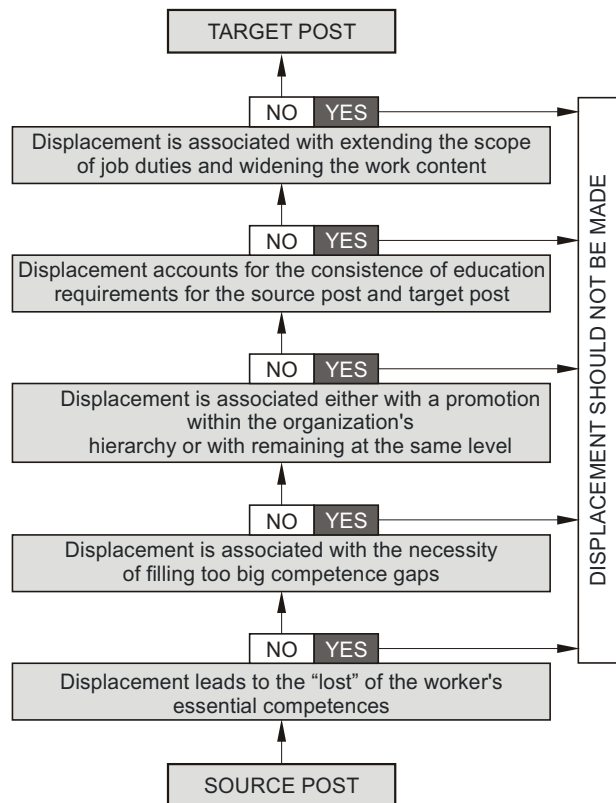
TARGET POST

NO YES

Displacement is associated with extending the scope of job duties and widening the work content

NO YES

Displacement accounts for the consistence of education requirements for the source post and target post

NO YES

Displacement is associated either with a promotion within the organization's hierarchy or with remaining at the same level

NO YES

Displacement is associated with the necessity of filling too big competence gaps

NO YES

Displacement leads to the “lost” of the worker's essential competences

SOURCE POST

DISPLACEMENT SHOULD NOT BE MADE